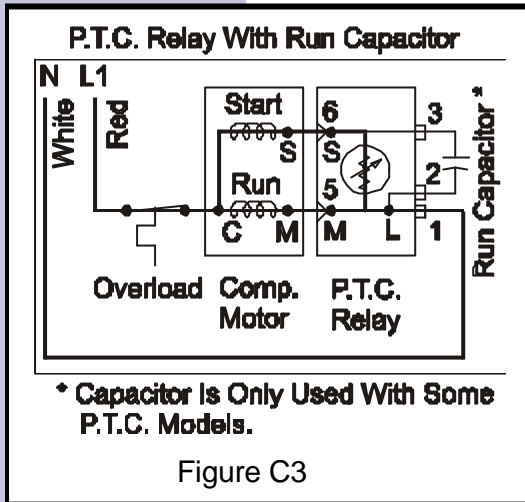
P.T.C. Relay With Run Capacitor

N L1

White Red

Start

S

6

S

3

Run Capacitor *

Run

5

2

C M

M

L

1

Overload Comp. Motor

P.T.C. Relay

* Capacitor Is Only Used With Some P.T.C. Models.

Figure C3